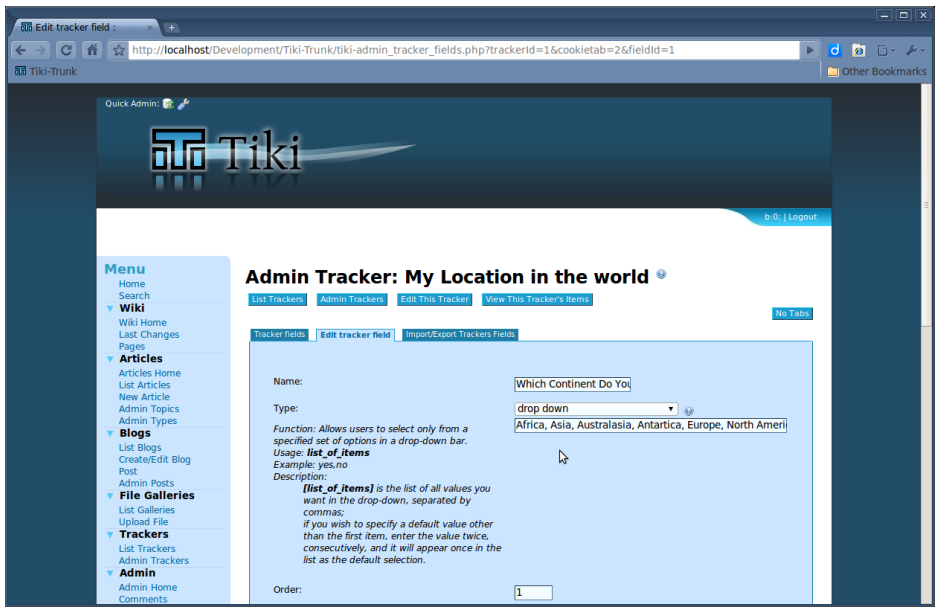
Edit tracker field :

http://localhost/Development/Tiki-Trunk/tiki-admin_tracker_fields.php?trackerId=1&cookietab=2&fieldId=1

Tiki-Trunk

Other Bookmarks

Quick Admin:

Tiki

b:0; | Logout

Menu
Home
Search
Wiki
Wiki Home
Last Changes
Pages
Articles
Articles Home
List Articles
New Article
Admin Topics
Admin Types
Blogs
List Blogs
Create/Edit Blog
Post
Admin Posts
File Galleries
List Galleries
Upload File
Trackers
List Trackers
Admin Trackers
Admin
Admin Home
Comments

Admin Tracker: My Location in the world

List Trackers Admin Trackers Edit This Tracker View This Tracker's Items

No Tabs

Tracker fields Edit tracker field Import/Export Trackers Fields

Name: Which Continent Do You

Type: drop down

Function: Allows users to select only from a specified set of options in a drop-down bar.
Usage: list_of_items
Example: yes,no
Description:
[list_of_items] is the list of all values you want in the drop-down, separated by commas;
if you wish to specify a default value other than the first item, enter the value twice, consecutively, and it will appear once in the list as the default selection.

Africa, Asia, Australasia, Antartica, Europe, North Ameri

Order: 1